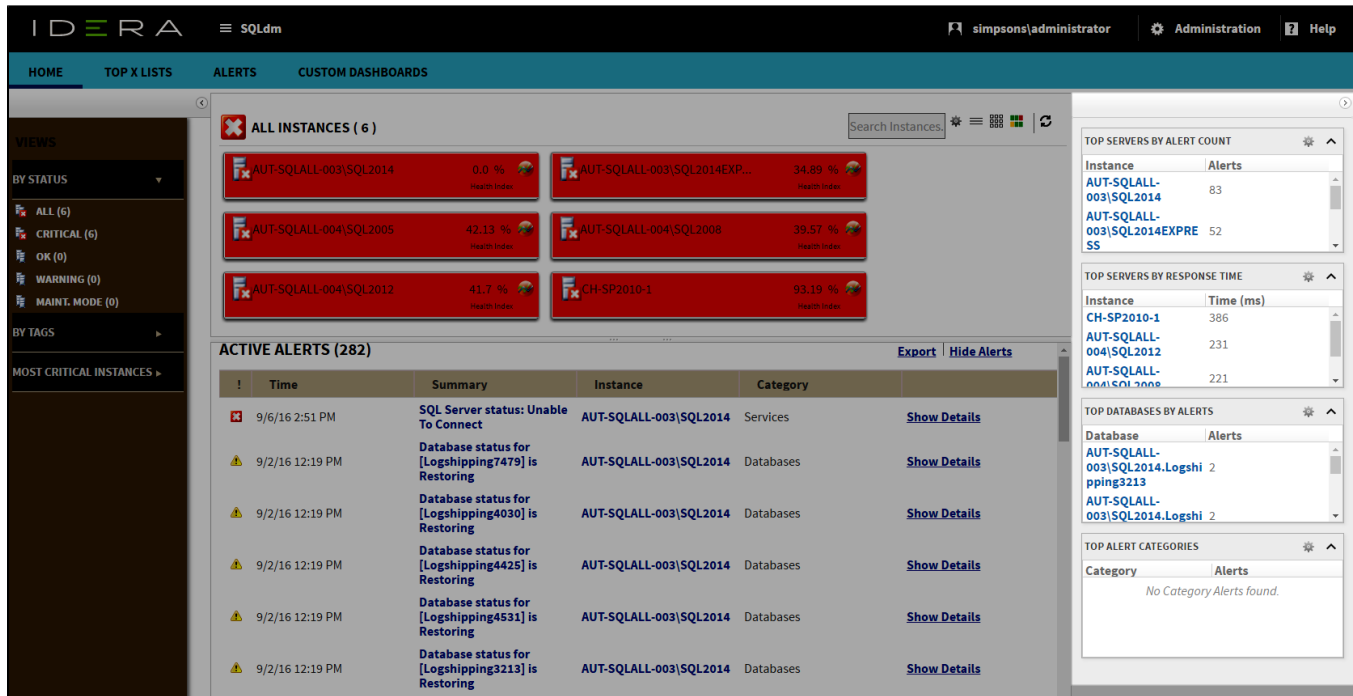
IDERA SQLdm simpsons\administrator Administration Help

HOME TOP X LISTS ALERTS CUSTOM DASHBOARDS

VIEWS

BY STATUS

ALL (6)
CRITICAL (6)
OK (0)
WARNING (0)
MAINT. MODE (0)

BY TAGS

MOST CRITICAL INSTANCES

ALL INSTANCES ( 6 )

Search Instances...

AUT-SQLALL-003\SQL2014 0.0 % Health Index
AUT-SQLALL-003\SQL2014EXP... 34.89 % Health Index
AUT-SQLALL-004\SQL2005 42.13 % Health Index
AUT-SQLALL-004\SQL2008 39.57 % Health Index
AUT-SQLALL-004\SQL2012 41.7 % Health Index
CH-SP2010-1 93.19 % Health Index

ACTIVE ALERTS (282)

Export | Hide Alerts

| ! | Time | Summary | Instance | Category | |
|---|---|---|---|---|---|
| | 9/6/16 2:51 PM | SQL Server status: Unable To Connect | AUT-SQLALL-003\SQL2014 | Services | Show Details |
| | 9/2/16 12:19 PM | Database status for [Logshipping7479] is Restoring | AUT-SQLALL-003\SQL2014 | Databases | Show Details |
| | 9/2/16 12:19 PM | Database status for [Logshipping4030] is Restoring | AUT-SQLALL-003\SQL2014 | Databases | Show Details |
| | 9/2/16 12:19 PM | Database status for [Logshipping4425] is Restoring | AUT-SQLALL-003\SQL2014 | Databases | Show Details |
| | 9/2/16 12:19 PM | Database status for [Logshipping4531] is Restoring | AUT-SQLALL-003\SQL2014 | Databases | Show Details |
| | 9/2/16 12:19 PM | Database status for [Logshipping3213] is Restoring | AUT-SQLALL-003\SQL2014 | Databases | Show Details |

TOP SERVERS BY ALERT COUNT

| Instance | Alerts |
|---|---|
| AUT-SQLALL-003\SQL2014 | 83 |
| AUT-SQLALL-003\SQL2014EXPRESS | 52 |

TOP SERVERS BY RESPONSE TIME

| Instance | Time (ms) |
|---|---|
| CH-SP2010-1 | 386 |
| AUT-SQLALL-004\SQL2012 | 231 |
| AUT-SQLALL-004\SQL2008 | 221 |

TOP DATABASES BY ALERTS

| Database | Alerts |
|---|---|
| AUT-SQLALL-003\SQL2014.Logshipping3213 | 2 |
| AUT-SQLALL-003\SQL2014.Logshi | 2 |

TOP ALERT CATEGORIES

| Category | Alerts |
|---|---|

No Category Alerts found.